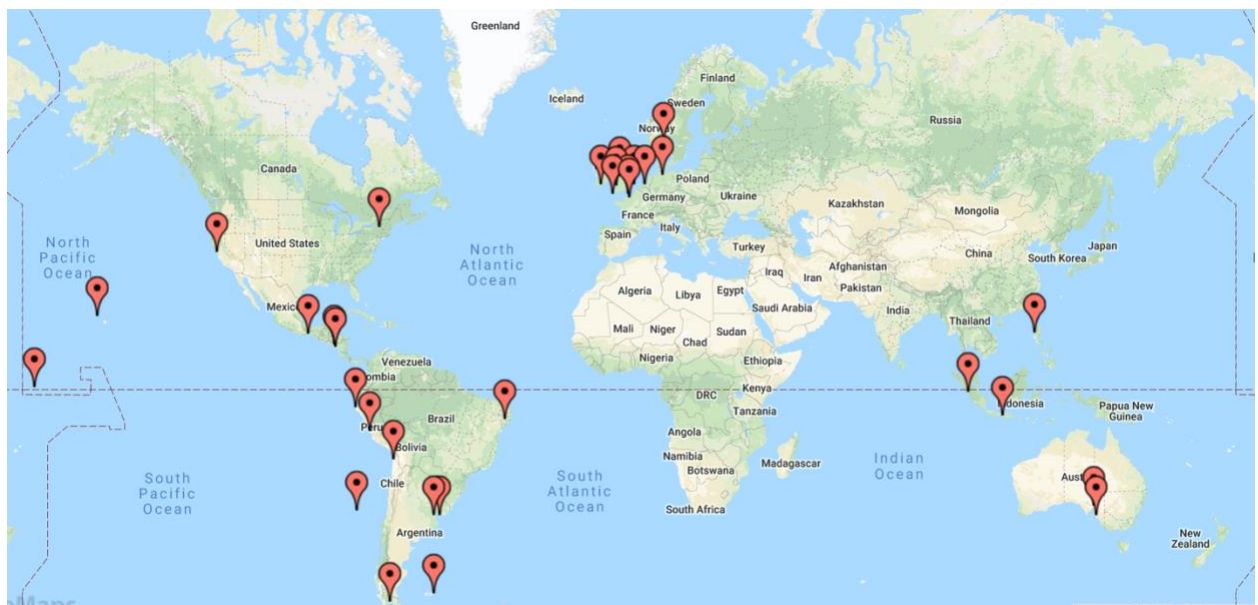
Greenland
Finland
Iceland
Sweden
Norway
Russia
Canada
Poland
Germany
Ukraine
Kazakhstan
Mongolia
France
Italy
North Pacific Ocean
United States
North Atlantic Ocean
Spain
Turkey
China
Japan
South Korea
Iraq
Iran
Afghanistan
Pakistan
Algeria
Libya
Egypt
Saudi Arabia
Mexico
India
Mali
Niger
Sudan
Thailand
Chad
Nigeria
Ethiopia
Venezuela
ombia
Kenya
DRC
Brazil
Tanzania
Peru
ndonesia
Papua New Guinea
Bolivia
Angola
Namibia
Botswana
Madagascar
Indian Ocean
South Pacific Ocean
Chile
South Atlantic Ocean
Aust
South Africa
Argentina
New Zealand
Maps